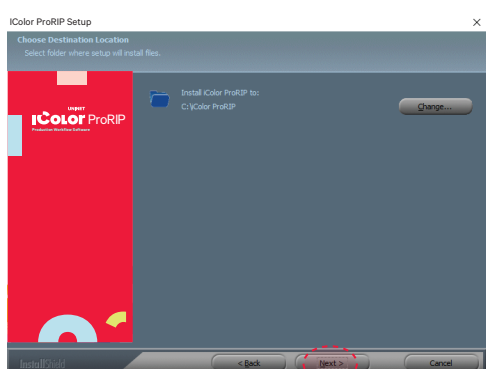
iColor ProRIP Setup

Choose Destination Location
Select folder where setup will install files.

UNINET
iColor ProRIP
Production Workflow Software

Install iColor ProRIP to:
C:\iColor ProRIP

Change...

InstallShield

< Back

Next >

Cancel